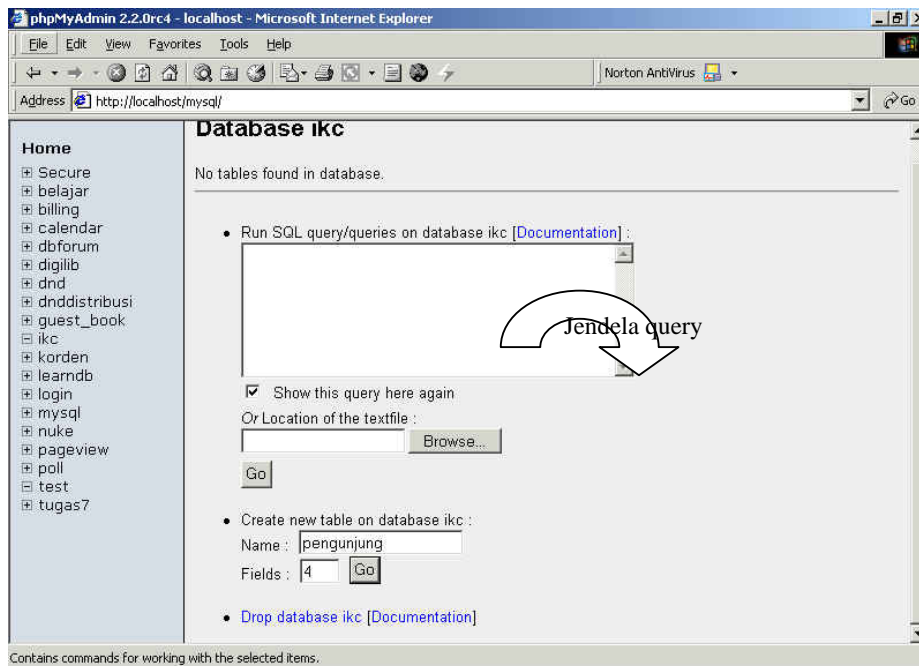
phpMyAdmin 2.2.0rc4 - localhost - Microsoft Internet Explorer

File Edit View Favorites Tools Help

Norton AntiVirus

Address http://localhost/mysql/

Go

Home

Secure
belajar
billing
calendar
dbforum
digilib
dnd
dnddistribusi
guest_book
ikc
korden
learndb
login
mysql
nuke
pageview
poll
test
tugas7

Database ikc

No tables found in database.

• Run SQL query/queries on database ikc [Documentation] :

Jendela query

Show this query here again

Or Location of the textfile :

Browse...

Go

• Create new table on database ikc :

Name : pengunjung

Fields : 4 Go

• Drop database ikc [Documentation]

Contains commands for working with the selected items.